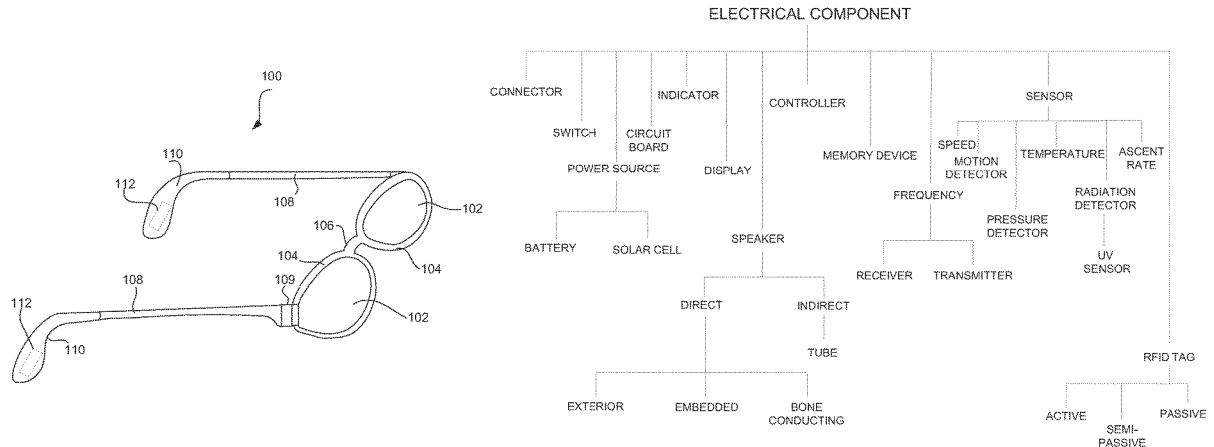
100

110

112

108

102

106

104

104

108

109

112

110

102

ELECTRICAL COMPONENT

CONNECTOR

SWITCH

CIRCUIT BOARD

INDICATOR

CONTROLLER

SENSOR

POWER SOURCE

DISPLAY

MEMORY DEVICE

SPEED

MOTION DETECTOR

TEMPERATURE

ASCENT RATE

FREQUENCY

RADIATION DETECTOR

PRESSURE DETECTOR

BATTERY

SOLAR CELL

SPEAKER

UV SENSOR

RECEIVER

TRANSMITTER

DIRECT

INDIRECT

TUBE

RFID TAG

EXTERIOR

EMBEDDED

BONE CONDUCTING

ACTIVE

SEMI-PASSIVE

PASSIVE